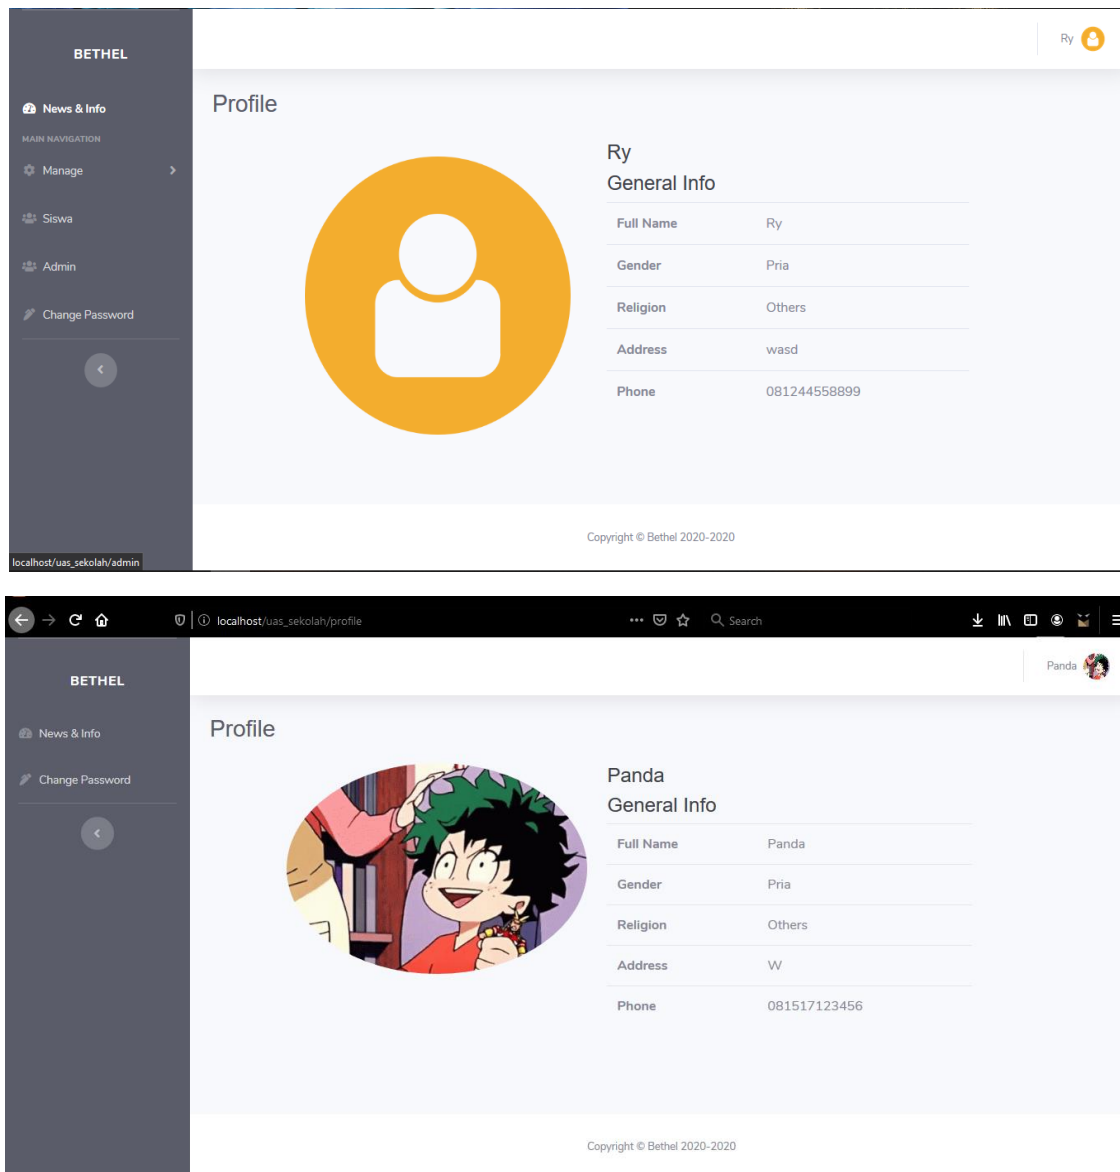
BETHEL

News & Info

MAIN NAVIGATION

Manage

Siswa

Admin

Change Password

Ry

Profile

Ry
General Info

| Full Name | Ry |
|---|---|
| Gender | Pria |
| Religion | Others |
| Address | wasd |
| Phone | 081244558899 |

Copyright © Bethel 2020-2020

localhost/uas_sekolah/admin

localhost/uas_sekolah/profile

Search

BETHEL

News & Info

Change Password

Panda

Profile

Panda
General Info

| Full Name | Panda |
|---|---|
| Gender | Pria |
| Religion | Others |
| Address | W |
| Phone | 081517123456 |

Copyright © Bethel 2020-2020